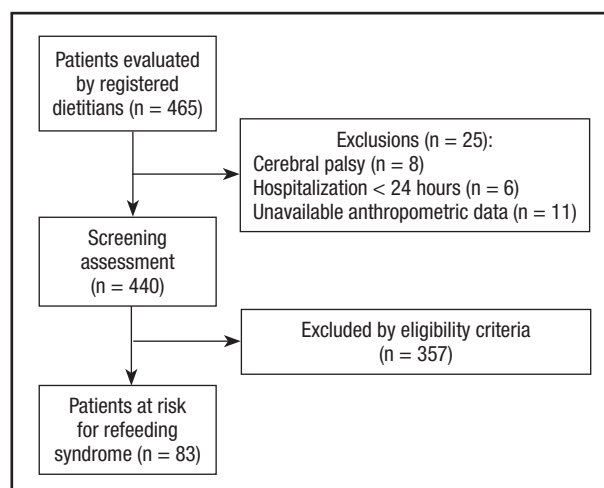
Patients evaluated by registered dietitians (n = 465)

Exclusions (n = 25):
Cerebral palsy (n = 8)
Hospitalization < 24 hours (n = 6)
Unavailable anthropometric data (n = 11)

Screening assessment (n = 440)

Excluded by eligibility criteria (n = 357)

Patients at risk for refeeding syndrome (n = 83)